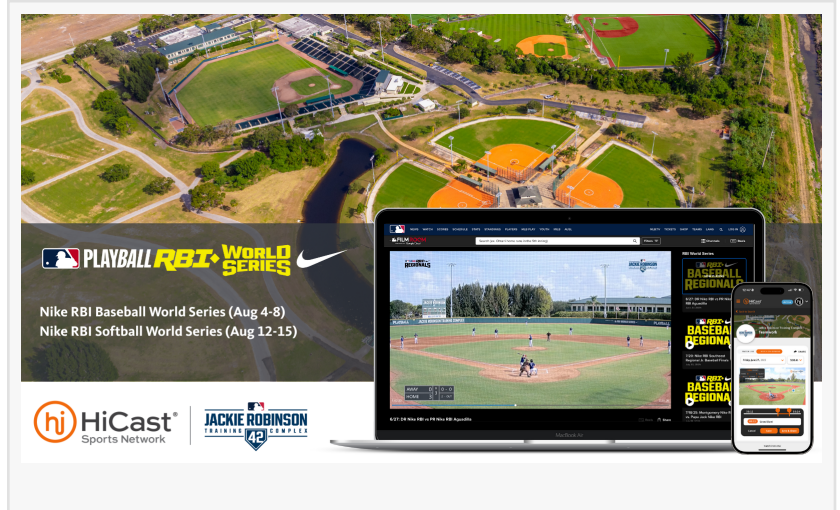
PLAYBALL RBI WORLD SERIES

Nike RBI Baseball World Series (Aug 4-8)
Nike RBI Softball World Series (Aug 12-15)

hj HiCast® Sports Network

JACKIE ROBINSON TRAINING COMPLEX 42

FILM ROOM

REGIONALS

RBI World Series

RBI BASEBALL REGIONALS

RBI BASEBALL REGIONALS

RBI BASEBALL REGIONALS

AWAY
HOME

6/27: DH Nike RBI vs FK Nike RBI Aguadilla

MacBook Air

HiCast